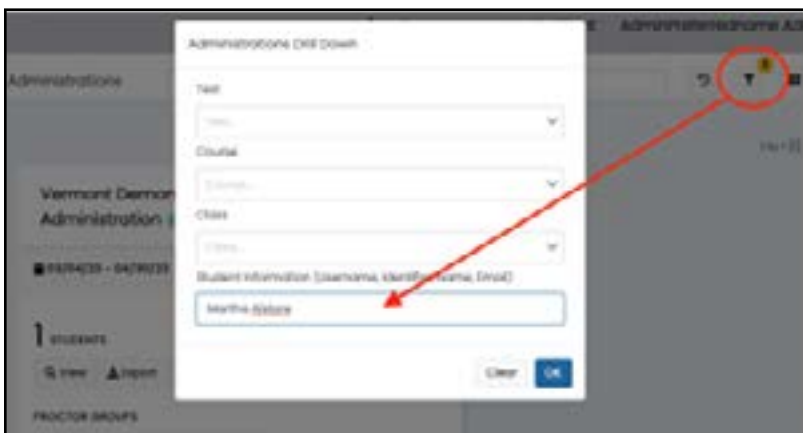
Administrations Drill Down

Test

Test...

Course

Course...

Class

Class...

Student Information (Username, Identifier, Name, Email)

Martha Alstore

Clear

OK

Administrations

Vermont Demon

Administration

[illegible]

1 STUDENTS

View

Import

PROCTOR GROUPS

Administrations Home

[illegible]